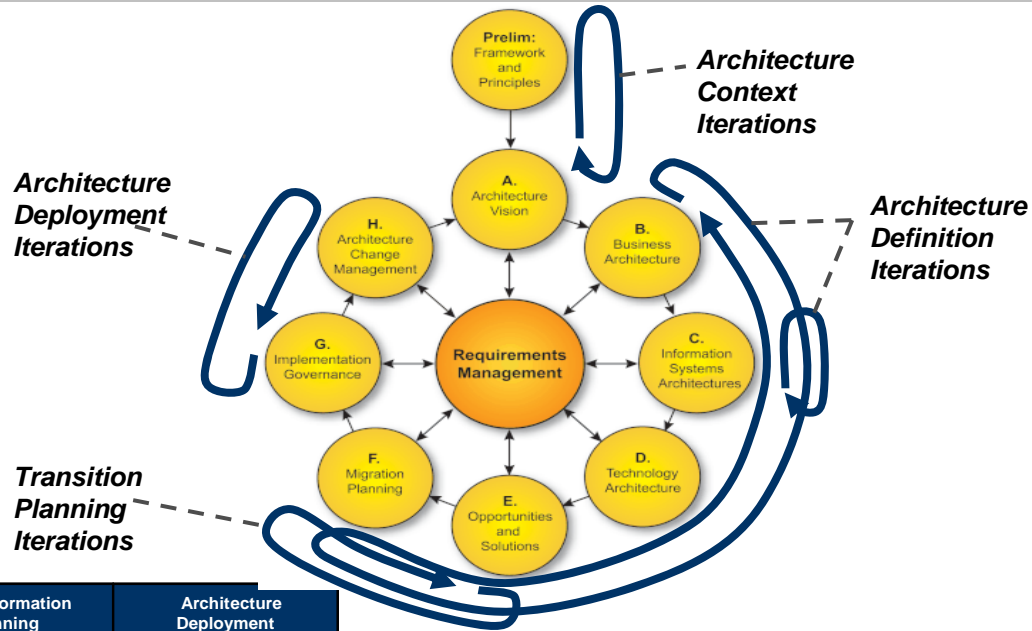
Prelim: Framework and Principles

Architecture Context Iterations

Architecture Deployment Iterations

A. Architecture Vision

Architecture Definition Iterations

H. Architecture Change Management

B. Business Architecture

G. Implementation Governance

Requirements Management

C. Information Systems Architectures

F. Migration Planning

D. Technology Architecture

E. Opportunities and Solutions

Transition Planning Iterations

| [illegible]ormation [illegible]nning | Architecture Deployment |
|---|---|